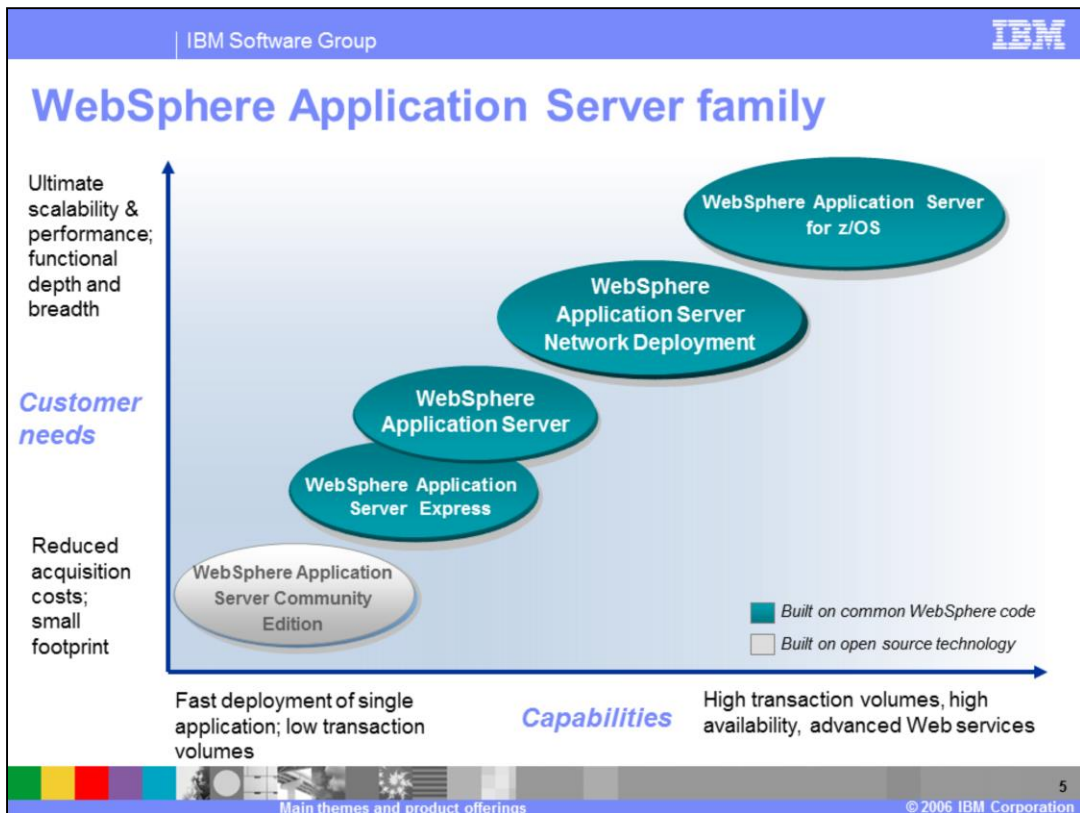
IBM Software Group

IBM

WebSphere Application Server family

Ultimate scalability & performance; functional depth and breadth

Customer needs

Reduced acquisition costs; small footprint

WebSphere Application Server for z/OS

WebSphere Application Server Network Deployment

WebSphere Application Server

WebSphere Application Server Express

WebSphere Application Server Community Edition

Built on common WebSphere code

Built on open source technology

Fast deployment of single application; low transaction volumes

Capabilities

High transaction volumes, high availability, advanced Web services

5

Main themes and product offerings

© 2006 IBM Corporation